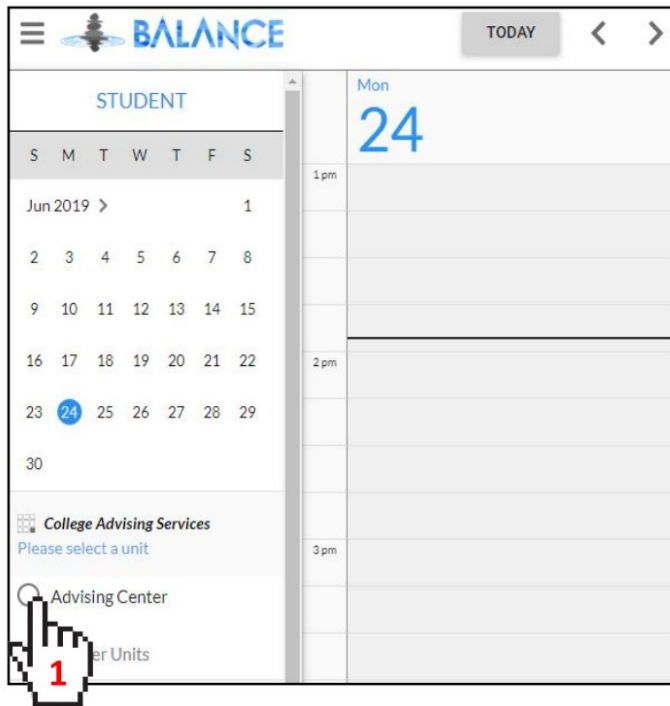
BALANCE

TODAY

STUDENT

| S | M | T | W | T | F | S |
|---|---|---|---|---|---|---|
| Jun 2019 > | | | | | | 1 |
| 2 | 3 | 4 | 5 | 6 | 7 | 8 |
| 9 | 10 | 11 | 12 | 13 | 14 | 15 |
| 16 | 17 | 18 | 19 | 20 | 21 | 22 |
| 23 | 24 | 25 | 26 | 27 | 28 | 29 |
| 30 | | | | | | |

College Advising Services
Please select a unit

Advising Center

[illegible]er Units

1

Mon
24

1 pm

2 pm

3 pm